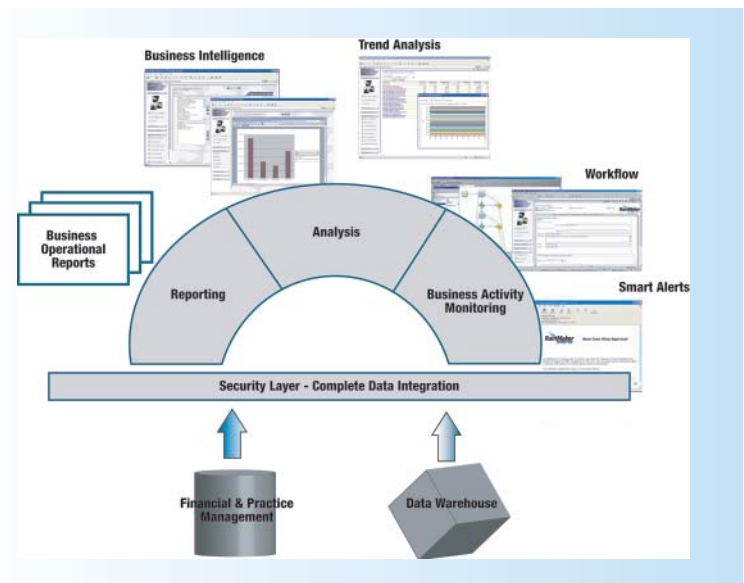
Business Intelligence

Trend Analysis

Workflow

Business Operational Reports

Analysis

Reporting

Business Activity Monitoring

Smart Alerts

Security Layer - Complete Data Integration

Financial & Practice Management

Data Warehouse